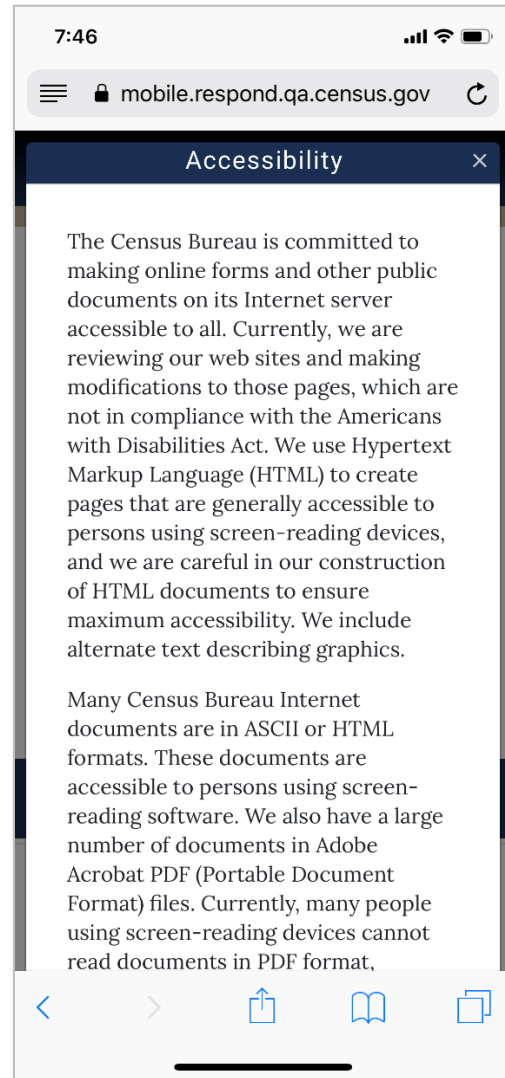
7:46

mobile.respond.qa.census.gov

Accessibility ×

The Census Bureau is committed to making online forms and other public documents on its Internet server accessible to all. Currently, we are reviewing our web sites and making modifications to those pages, which are not in compliance with the Americans with Disabilities Act. We use Hypertext Markup Language (HTML) to create pages that are generally accessible to persons using screen-reading devices, and we are careful in our construction of HTML documents to ensure maximum accessibility. We include alternate text describing graphics.

Many Census Bureau Internet documents are in ASCII or HTML formats. These documents are accessible to persons using screen-reading software. We also have a large number of documents in Adobe Acrobat PDF (Portable Document Format) files. Currently, many people using screen-reading devices cannot read documents in PDF format,